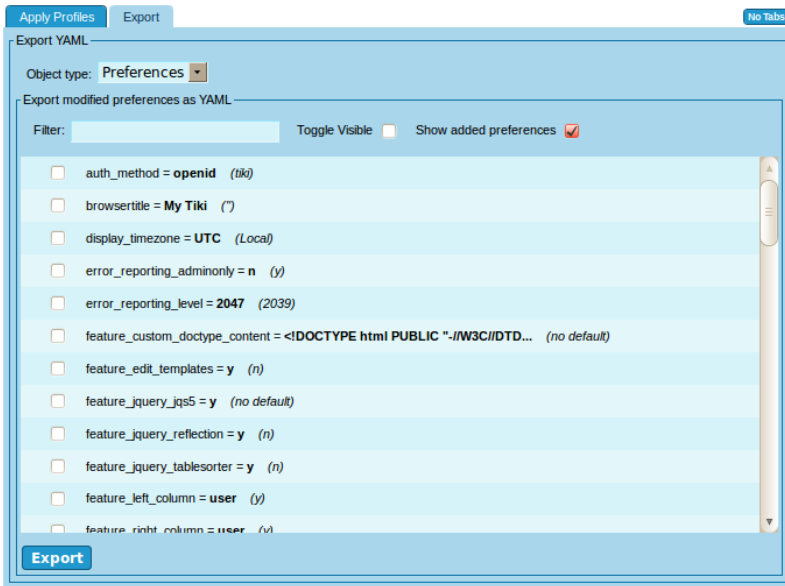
Apply Profiles Export

No Tabs

Export YAML

Object type: Preferences

Export modified preferences as YAML

Filter:

Toggle Visible

Show added preferences

auth_method = **openid** *(tiki)*

browsertitle = **My Tiki** *('')*

display_timezone = **UTC** *(Local)*

error_reporting_adminonly = **n** *(y)*

error_reporting_level = **2047** *(2039)*

feature_custom_doctype_content = **<!DOCTYPE html PUBLIC "-//W3C//DTD...** *(no default)*

feature_edit_templates = **y** *(n)*

feature_jquery_jqs5 = **y** *(no default)*

feature_jquery_reflection = **y** *(n)*

feature_jquery_tablesorter = **y** *(n)*

feature_left_column = **user** *(y)*

feature_right_column = **user** *(y)*

Export